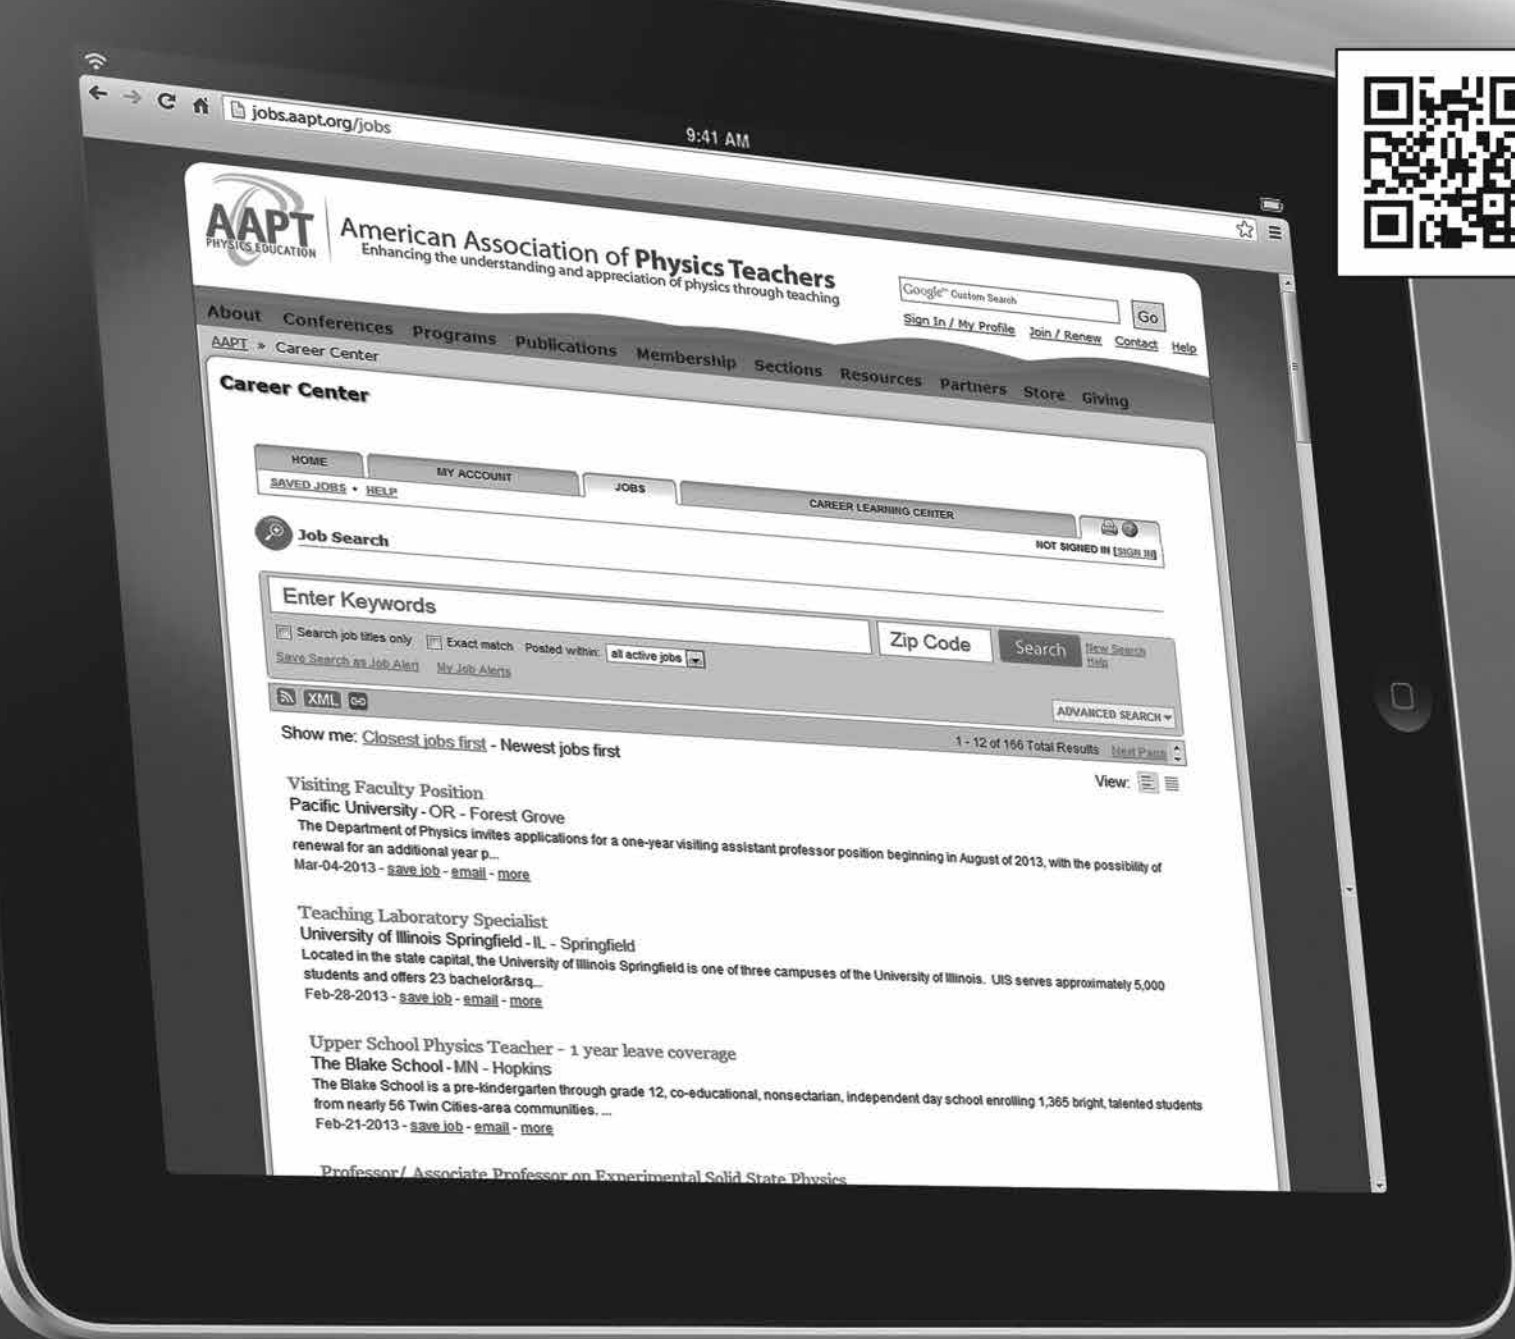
jobs.aapt.org/jobs

9:41 AM

AAPT PHYSICS EDUCATION

American Association of Physics Teachers
Enhancing the understanding and appreciation of physics through teaching

Google™ Custom Search Go

Sign In / My Profile Join / Renew Contact Help

About Conferences Programs Publications Membership Sections Resources Partners Store Giving

AAPT » Career Center

Career Center

HOME MY ACCOUNT JOBS CAREER LEARNING CENTER

SAVED JOBS • HELP

Job Search

NOT SIGNED IN [SIGN IN]

Enter Keywords

Search job titles only Exact match Posted within: all active jobs

Zip Code Search New Search Help

Save Search as Job Alert My Job Alerts

XML

ADVANCED SEARCH

Show me: Closest jobs first - Newest jobs first

1 - 12 of 166 Total Results Next Page

View:

Visiting Faculty Position
Pacific University - OR - Forest Grove
The Department of Physics invites applications for a one-year visiting assistant professor position beginning in August of 2013, with the possibility of renewal for an additional year p...
Mar-04-2013 - save job - email - more

Teaching Laboratory Specialist
University of Illinois Springfield - IL - Springfield
Located in the state capital, the University of Illinois Springfield is one of three campuses of the University of Illinois. UIS serves approximately 5,000 students and offers 23 bachelor&rsq...
Feb-28-2013 - save job - email - more

Upper School Physics Teacher - 1 year leave coverage
The Blake School - MN - Hopkins
The Blake School is a pre-kindergarten through grade 12, co-educational, nonsectarian, independent day school enrolling 1,365 bright, talented students from nearly 56 Twin Cities-area communities. ...
Feb-21-2013 - save job - email - more

Professor/ Associate Professor on Experimental Solid State Physics